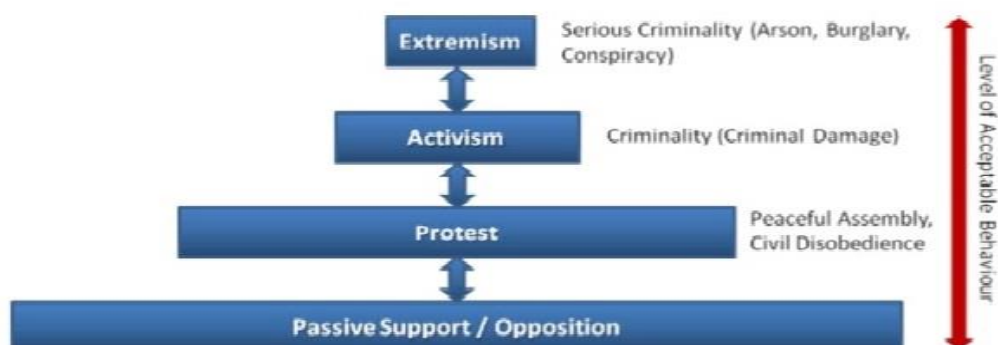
Extremism

Serious Criminality (Arson, Burglary, Conspiracy)

Activism

Criminality (Criminal Damage)

Protest

Peaceful Assembly, Civil Disobedience

Passive Support / Opposition

Level of Acceptable Behaviour